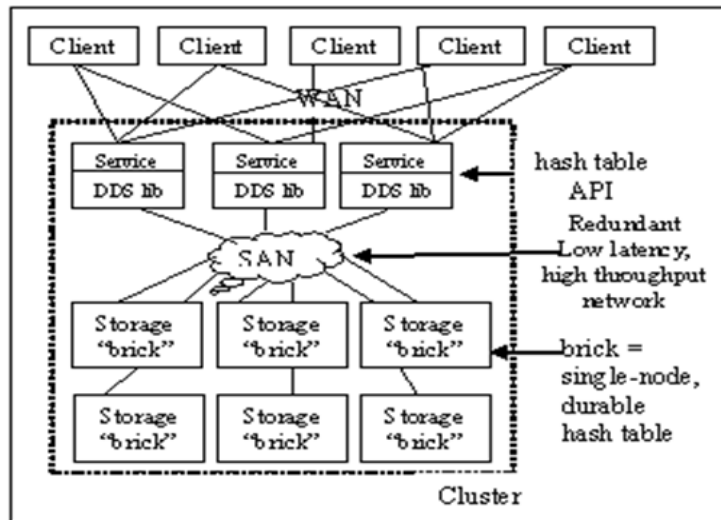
Client Client Client Client Client

WAN

Service
DDS lib

Service
DDS lib

Service
DDS lib

hash table API

SAN

Redundant Low latency, high thoughput network

Storage "brick"

Storage "brick"

Storage "brick"

brick = single-node, durable hash table

Storage "brick"

Storage "brick"

Storage "brick"

Cluster